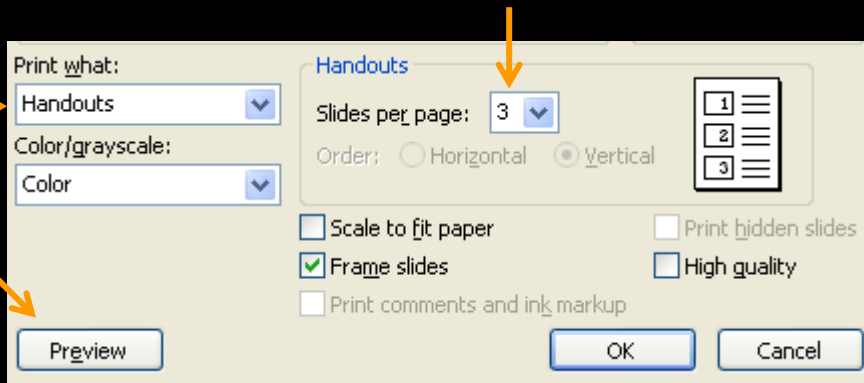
Print what:
Handouts
Color/grayscale:
Color

Handouts
Slides per page: 3
Order: Horizontal Vertical

1
2
3

Scale to fit paper
Frame slides
Print comments and ink markup
Print hidden slides
High quality

Preview
OK
Cancel